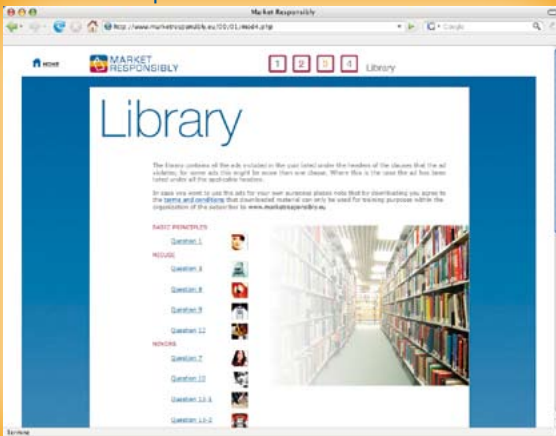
Market Responsibly

http://www.marketresponsibly.eu/00/01/mod4.php

Google

HOME

MARKET RESPONSIBLY

1 2 3 4 Library

Library

The library contains all the ads included in the quiz listed under the headers of the clauses that the ad violates; for some ads this might be more than one clause. Where this is the case the ad has been listed under all the applicable headers.

In case you want to use the ads for your own purposes please note that by downloading you agree to the terms and conditions that downloaded material can only be used for training purposes within the organization of the subscriber to www.marketresponsibly.eu

BASIC PRINCIPLES

Question 1

MISUSE

Question 4

Question 6

Question 9

Question 12

MINORS

Question 7

Question 10

Question 13-1

Question 13-2

Terminé